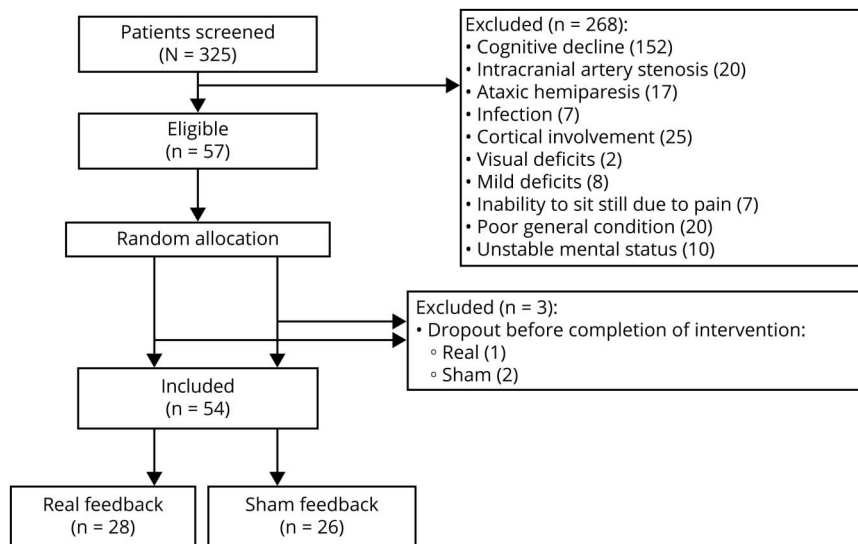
Patients screened
(N = 325)

Excluded (n = 268):
• Cognitive decline (152)
• Intracranial artery stenosis (20)
• Ataxic hemiparesis (17)
• Infection (7)
• Cortical involvement (25)
• Visual deficits (2)
• Mild deficits (8)
• Inability to sit still due to pain (7)
• Poor general condition (20)
• Unstable mental status (10)

Eligible
(n = 57)

Random allocation

Excluded (n = 3):
• Dropout before completion of intervention:
◦ Real (1)
◦ Sham (2)

Included
(n = 54)

Real feedback
(n = 28)

Sham feedback
(n = 26)